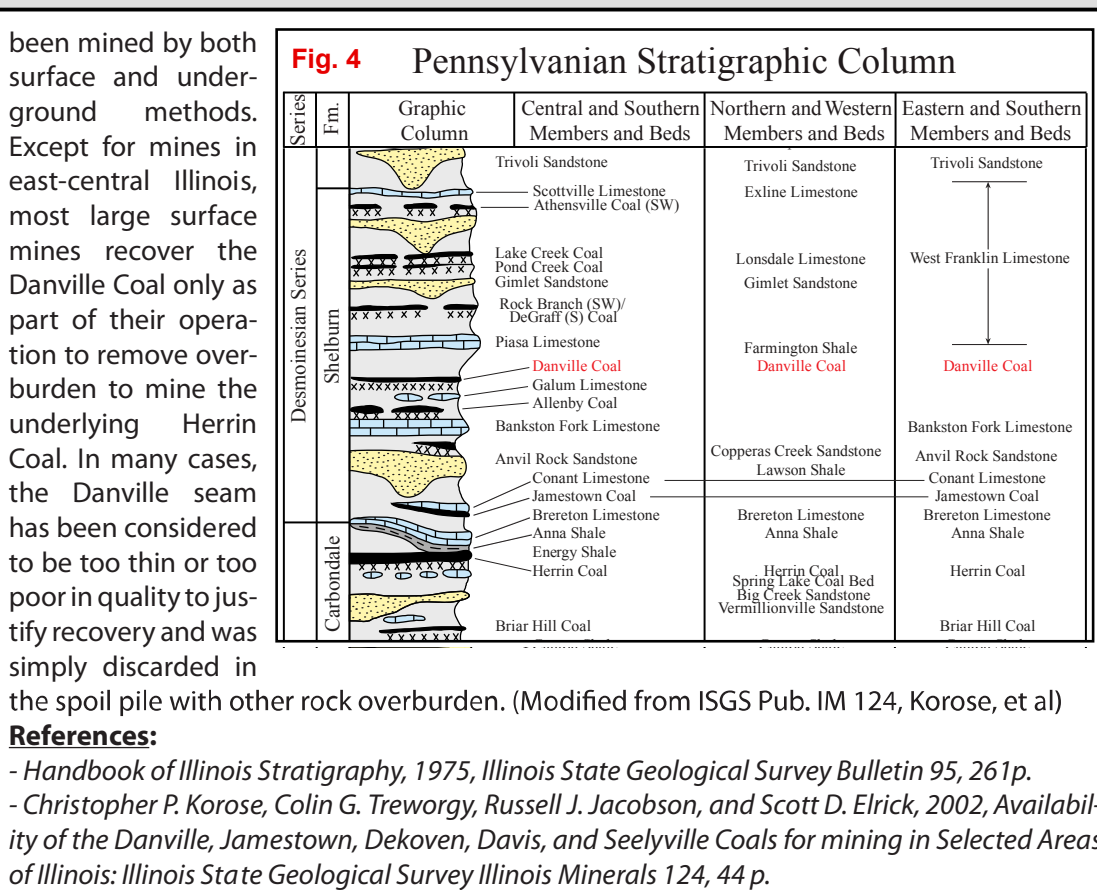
been mined by both surface and underground methods. Except for mines in east-central Illinois, most large surface mines recover the Danville Coal only as part of their operation to remove overburden to mine the underlying Herrin Coal. In many cases, the Danville seam has been considered to be too thin or too poor in quality to justify recovery and was simply discarded in the spoil pile with other rock overburden. (Modified from ISGS Pub. IM 124, Korose, et al)

Fig. 4 Pennsylvanian Stratigraphic Column

| Series | Fm. | Graphic Column | Central and Southern Members and Beds | Northern and Western Members and Beds | Eastern and Southern Members and Beds |
|---|---|---|---|---|---|
| Desmoinesian Series | Shelburn | | Trivoli Sandstone | Trivoli Sandstone | Trivoli Sandstone |
| | | | Scottville Limestone | Exline Limestone | |
| | | | Athensville Coal (SW) | | |
| | | | Lake Creek Coal | Lonsdale Limestone | West Franklin Limestone |
| | | | Pond Creek Coal | | |
| | | | Gimlet Sandstone | Gimlet Sandstone | |
| | | | Rock Branch (SW)/ DeGraff (S) Coal | | |
| | | | Piasa Limestone | Farmington Shale | |
| | | | Danville Coal | Danville Coal | Danville Coal |
| | | | Galum Limestone | | |
| | | | Allenby Coal | | |
| | | | Bankston Fork Limestone | | Bankston Fork Limestone |
| | | | Anvil Rock Sandstone | Copperas Creek Sandstone | Anvil Rock Sandstone |
| | | | Conant Limestone | Lawson Shale | Conant Limestone |
| | | | Jamestown Coal | | Jamestown Coal |
| | Carbondale | | Brereton Limestone | Brereton Limestone | Brereton Limestone |
| | | | Anna Shale | Anna Shale | Anna Shale |
| | | | Energy Shale | | |
| | | | Herrin Coal | Herrin Coal Spring Lake Coal Bed Big Creek Sandstone Vermillionville Sandstone | Herrin Coal |
| | | | Briar Hill Coal | | Briar Hill Coal |

**References:**

- Handbook of Illinois Stratigraphy, 1975, Illinois State Geological Survey Bulletin 95, 261p.
- Christopher P. Korose, Colin G. Treworgy, Russell J. Jacobson, and Scott D. Elrick, 2002, Availability of the Danville, Jamestown, Dekoven, Davis, and Seelyville Coals for mining in Selected Areas of Illinois: Illinois State Geological Survey Illinois Minerals 124, 44 p.